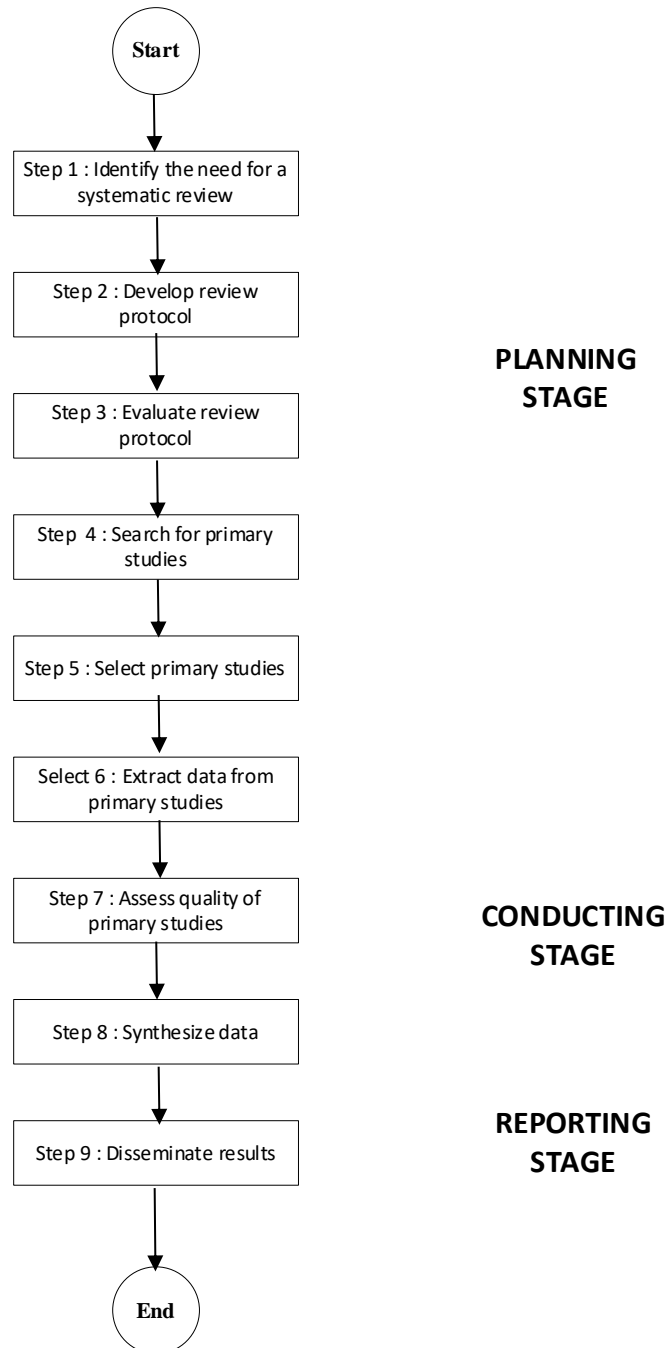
Start

Step 1 : Identify the need for a systematic review

Step 2 : Develop review protocol

PLANNING STAGE

Step 3 : Evaluate review protocol

Step 4 : Search for primary studies

Step 5 : Select primary studies

Select 6 : Extract data from primary studies

Step 7 : Assess quality of primary studies

CONDUCTING STAGE

Step 8 : Synthesize data

REPORTING STAGE

Step 9 : Disseminate results

End